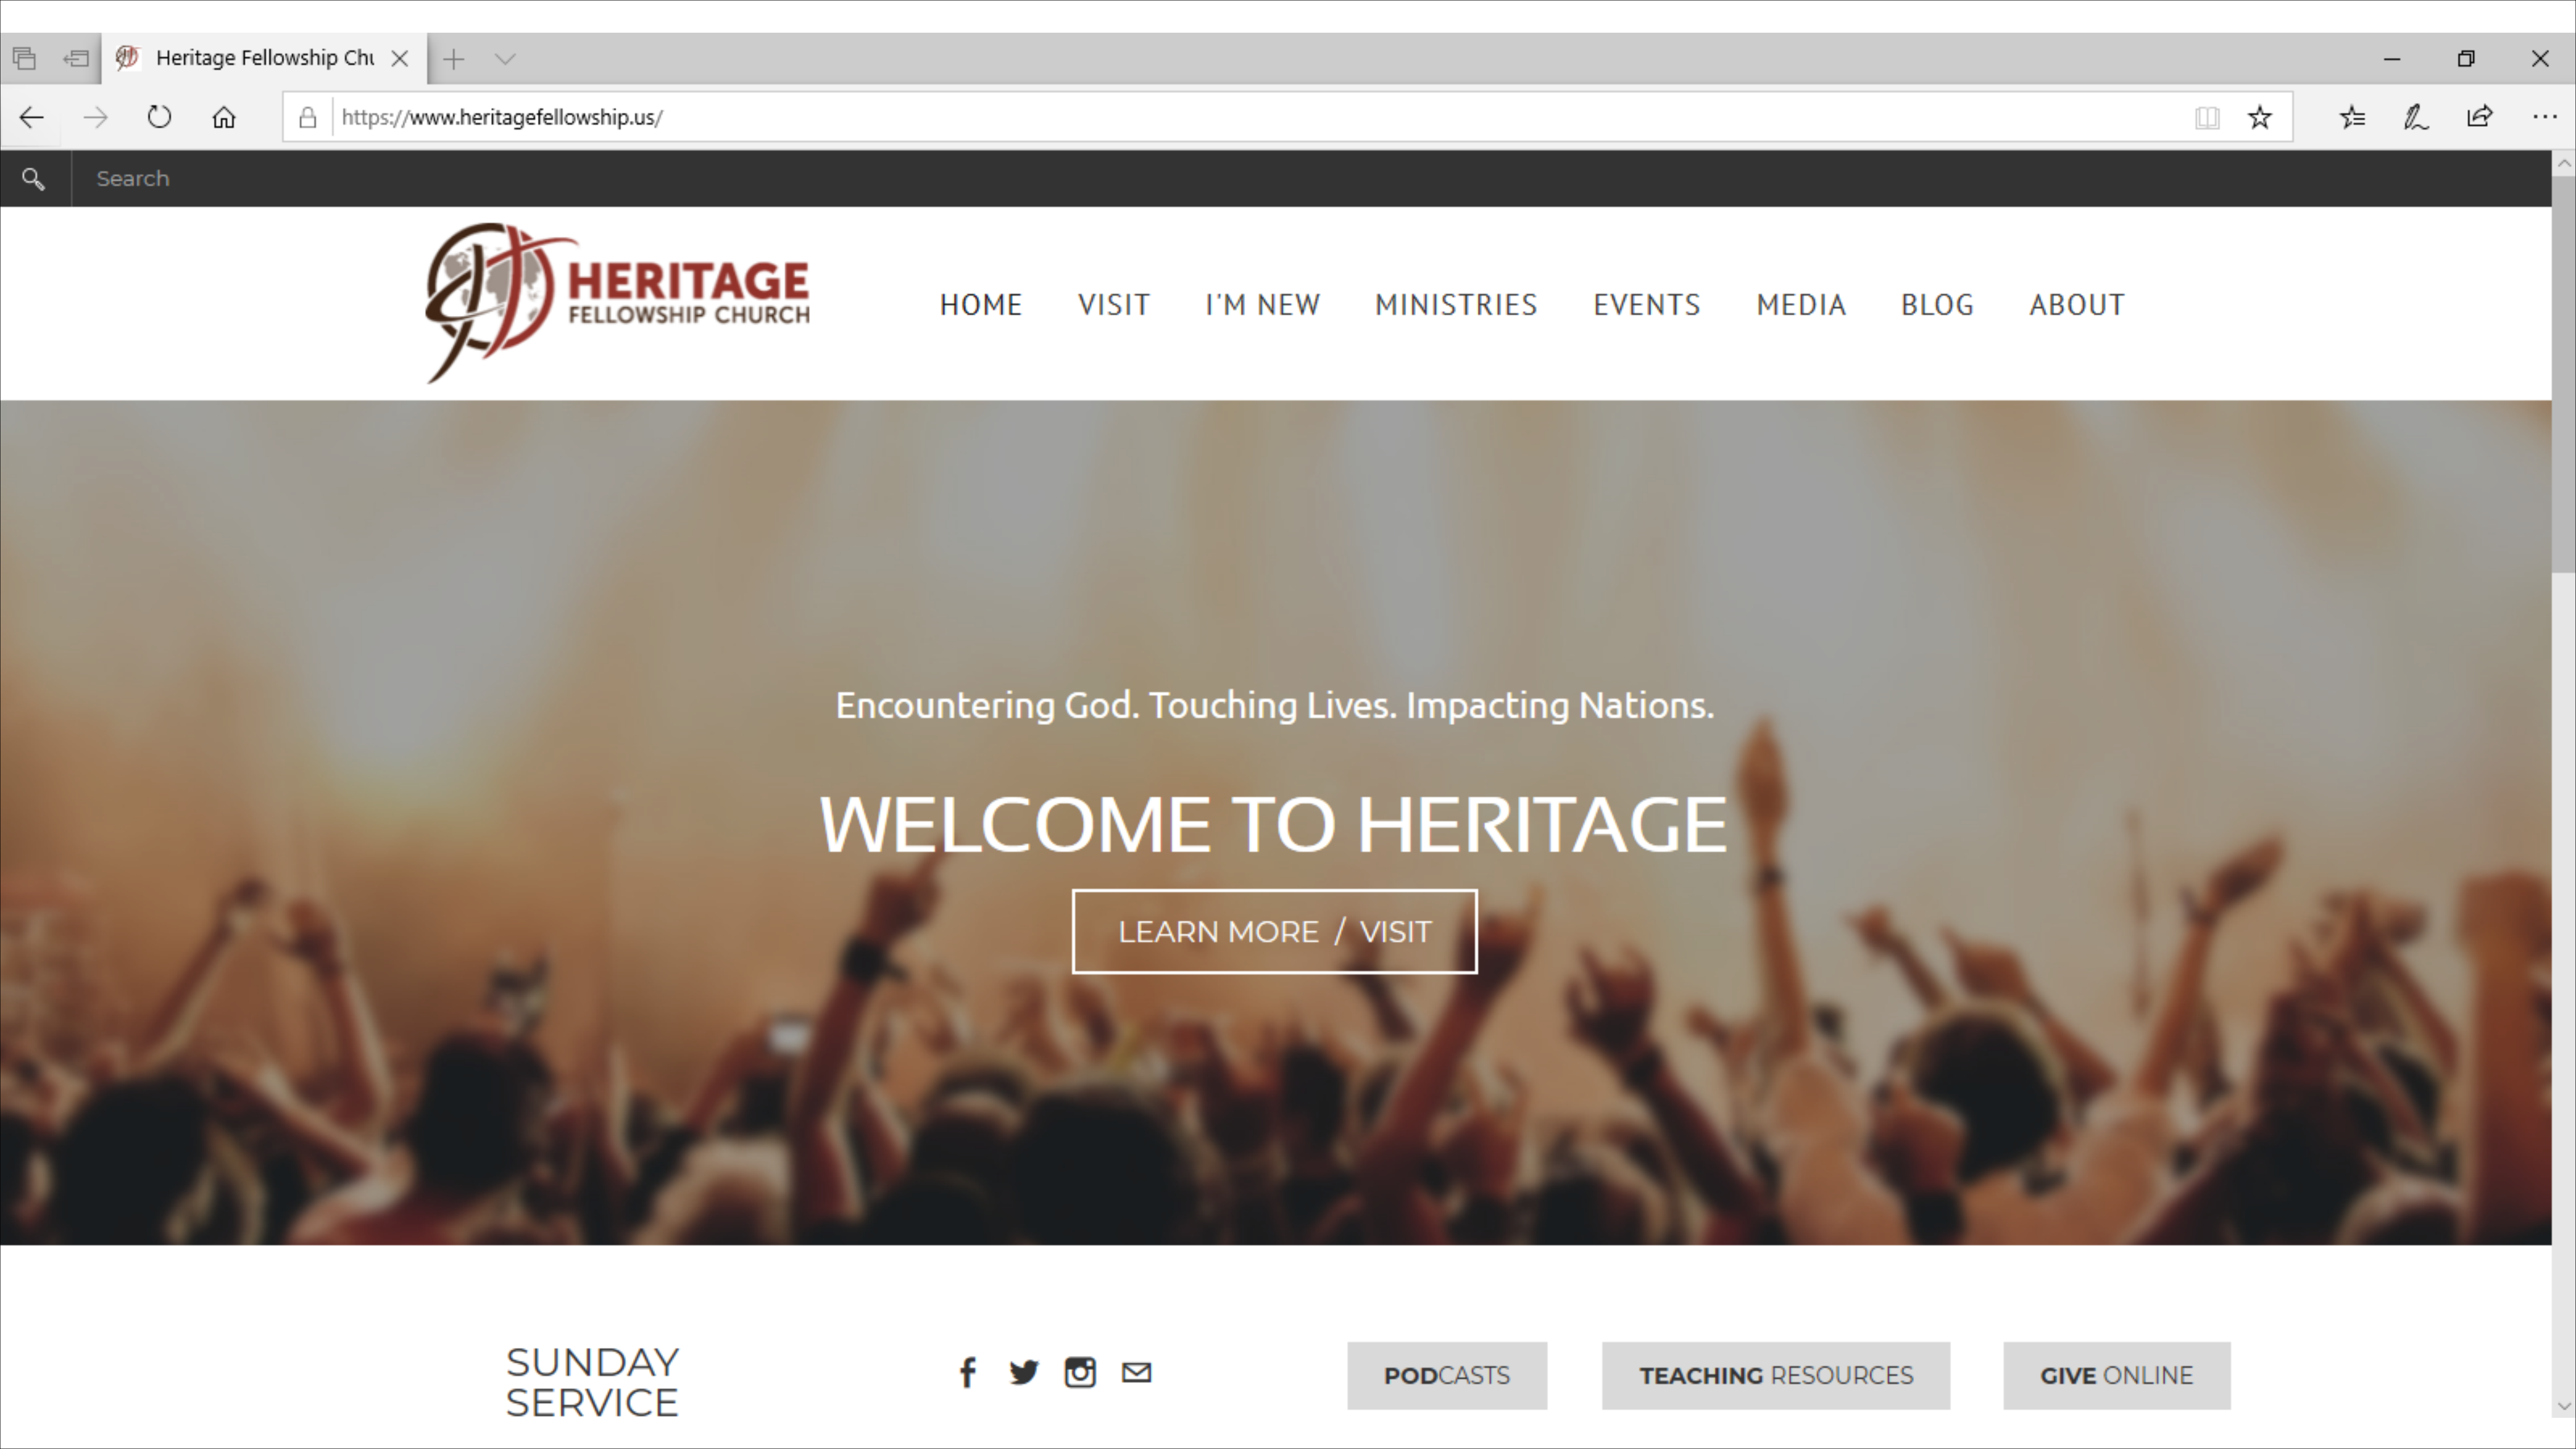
Heritage Fellowship Chu

https://www.heritagefellowship.us/

Search

HERITAGE FELLOWSHIP CHURCH

HOME VISIT I'M NEW MINISTRIES EVENTS MEDIA BLOG ABOUT

Encountering God. Touching Lives. Impacting Nations.

WELCOME TO HERITAGE

LEARN MORE / VISIT

SUNDAY SERVICE

PODCASTS

TEACHING RESOURCES

GIVE ONLINE